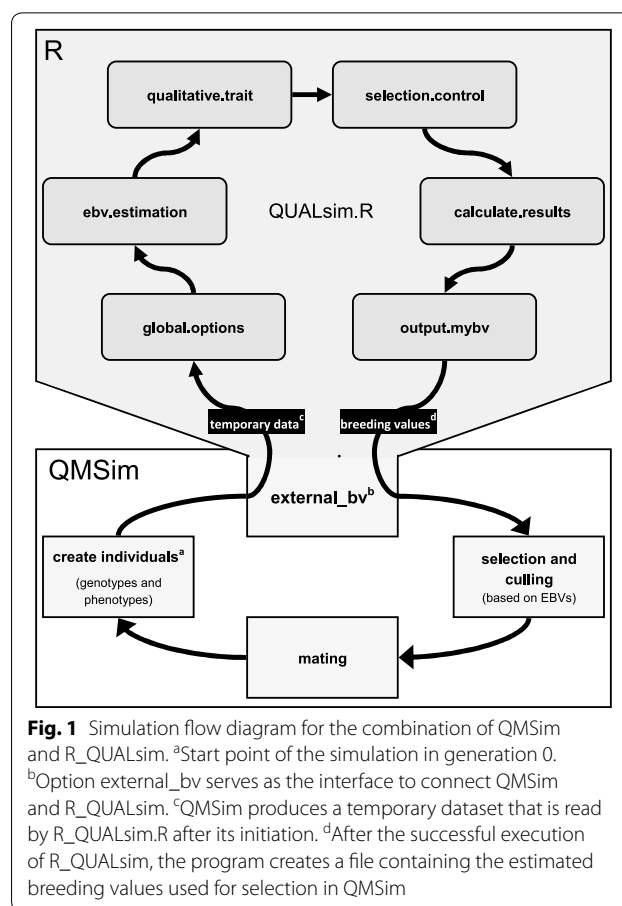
R

qualitative.trait

selection.control

ebv.estimation

QUALsim.R

calculate.results

global.options

output.mybv

temporary data$^c$

breeding values$^d$

QMSim

external_bv$^b$

create individuals$^a$ (genotypes and phenotypes)

selection and culling (based on EBVs)

mating

**Fig. 1** Simulation flow diagram for the combination of QMSim and R_QUALsim. $^a$Start point of the simulation in generation 0. $^b$Option external_bv serves as the interface to connect QMSim and R_QUALsim. $^c$QMSim produces a temporary dataset that is read by R_QUALsim.R after its initiation. $^d$After the successful execution of R_QUALsim, the program creates a file containing the estimated breeding values used for selection in QMSim